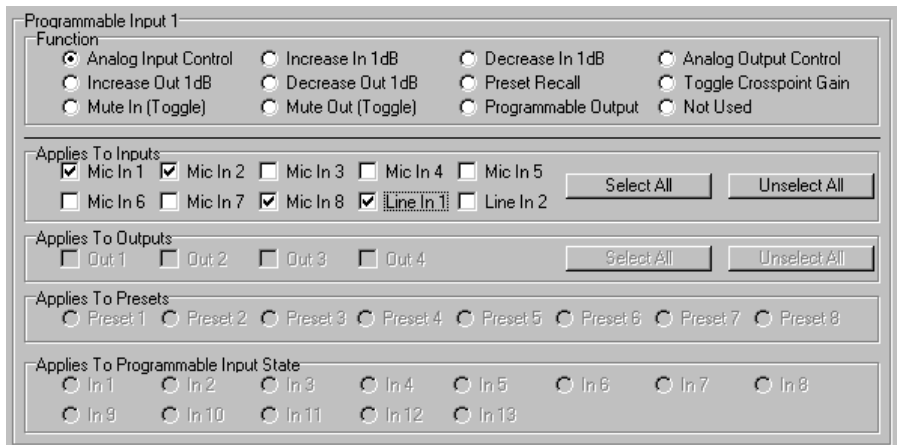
Programmable Input 1

Function

Analog Input Control
Increase In 1dB
Decrease In 1dB
Analog Output Control
Increase Out 1dB
Decrease Out 1dB
Preset Recall
Toggle Crosspoint Gain
Mute In (Toggle)
Mute Out (Toggle)
Programmable Output
Not Used

Applies To Inputs

Mic In 1
Mic In 2
Mic In 3
Mic In 4
Mic In 5
Select All
Unselect All
Mic In 6
Mic In 7
Mic In 8
Line In 1
Line In 2

Applies To Outputs

Out 1
Out 2
Out 3
Out 4
Select All
Unselect All

Applies To Presets

Preset 1
Preset 2
Preset 3
Preset 4
Preset 5
Preset 6
Preset 7
Preset 8

Applies To Programmable Input State

In 1
In 2
In 3
In 4
In 5
In 6
In 7
In 8
In 9
In 10
In 11
In 12
In 13